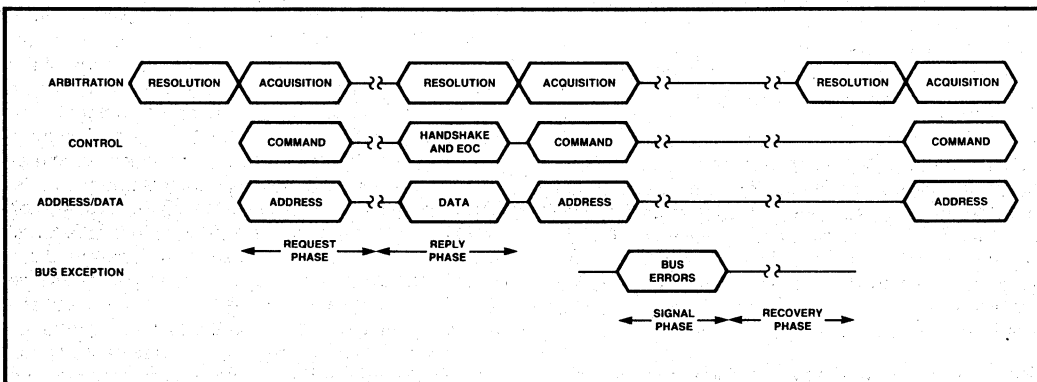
ARBITRATION RESOLUTION ACQUISITION RESOLUTION ACQUISITION RESOLUTION ACQUISITION

CONTROL COMMAND HANDSHAKE AND EOC COMMAND COMMAND

ADDRESS/DATA ADDRESS DATA ADDRESS ADDRESS

REQUEST PHASE

REPLY PHASE

BUS EXCEPTION BUS ERRORS

SIGNAL PHASE

RECOVERY PHASE